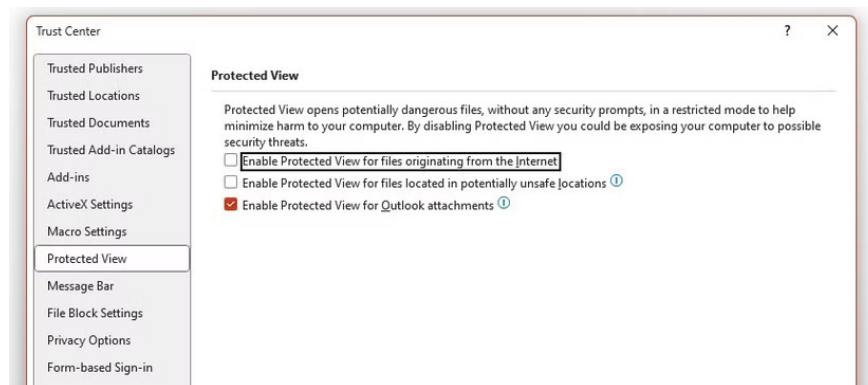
Trust Center

?

X

Trusted Publishers
Trusted Locations
Trusted Documents
Trusted Add-in Catalogs
Add-ins
ActiveX Settings
Macro Settings
Protected View
Message Bar
File Block Settings
Privacy Options
Form-based Sign-in

Protected View

Protected View opens potentially dangerous files, without any security prompts, in a restricted mode to help minimize harm to your computer. By disabling Protected View you could be exposing your computer to possible security threats.

Enable Protected View for files originating from the Internet

Enable Protected View for files located in potentially unsafe locations ⓘ

Enable Protected View for Outlook attachments ⓘ